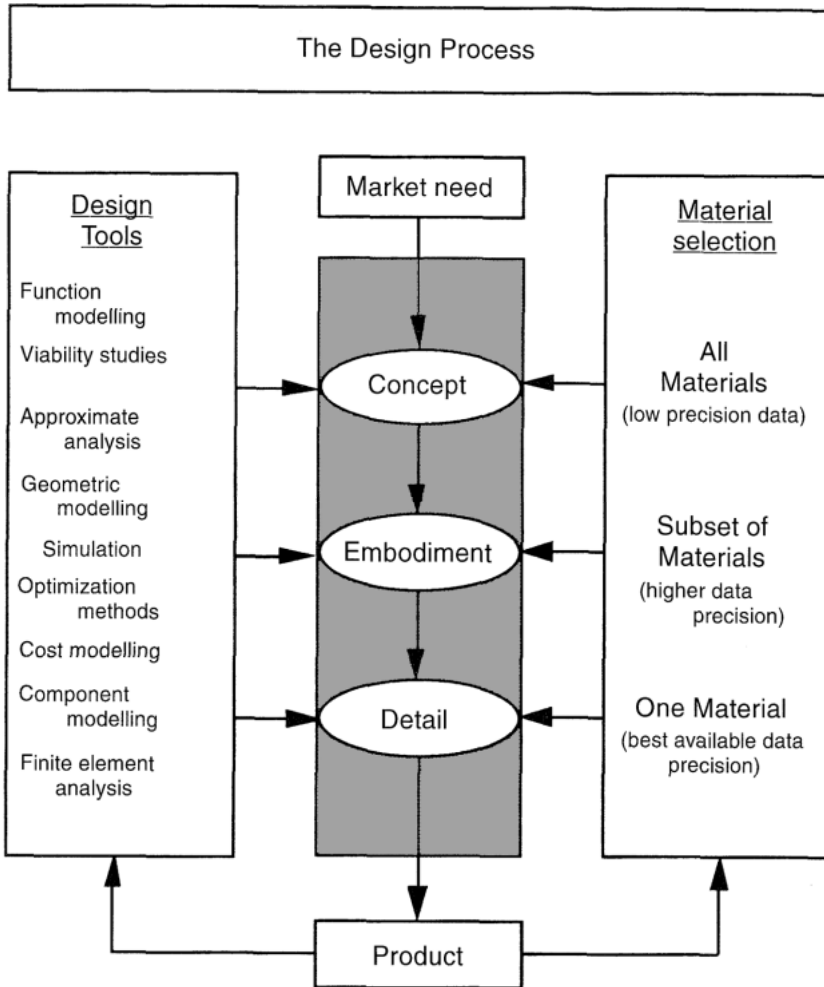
The Design Process

Design Tools

Function modelling
Viability studies
Approximate analysis
Geometric modelling
Simulation
Optimization methods
Cost modelling
Component modelling
Finite element analysis

Market need

Concept

Embodiment

Detail

Product

Material selection

All Materials
(low precision data)

Subset of Materials
(higher data precision)

One Material
(best available data precision)